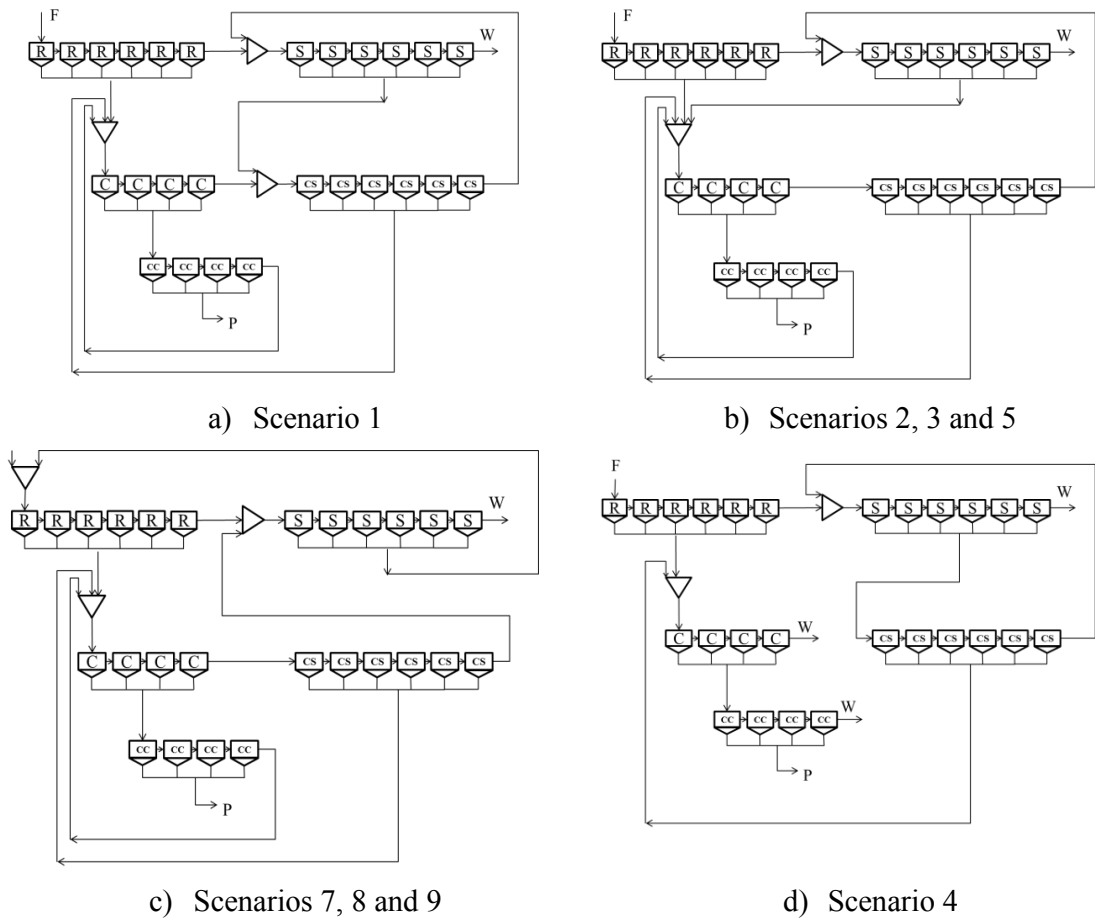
F
R R R R R R
S S S S S S
W
C C C C
CS CS CS CS CS CS
CC CC CC CC
P

a) Scenario 1

F
R R R R R R
S S S S S S
W
C C C C
CS CS CS CS CS CS
CC CC CC CC
P

b) Scenarios 2, 3 and 5

R R R R R R
S S S S S S
W
C C C C
CS CS CS CS CS CS
CC CC CC CC
P

c) Scenarios 7, 8 and 9

F
R R R R R R
S S S S S S
W
C C C C
W
CS CS CS CS CS CS
CC CC CC CC
W
P

d) Scenario 4